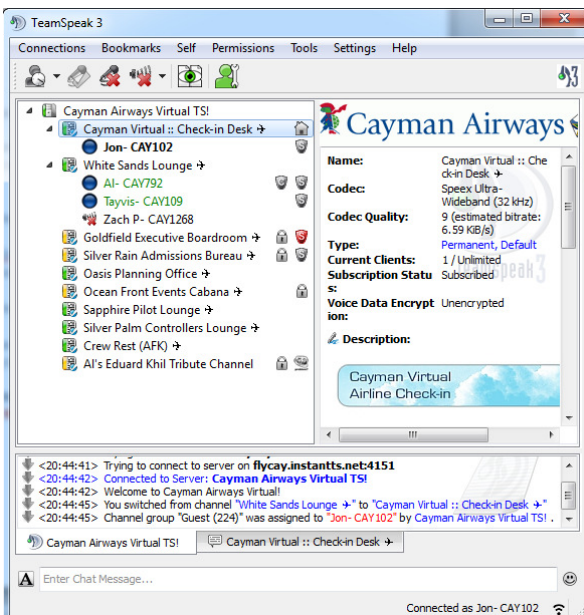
TeamSpeak 3

Connections Bookmarks Self Permissions Tools Settings Help

Cayman Airways Virtual TS!
Cayman Virtual :: Check-in Desk ✈
Jon- CAY102
White Sands Lounge ✈
Al- CAY792
Tayvis- CAY109
Zach P- CAY1268
Goldfield Executive Boardroom ✈
Silver Rain Admissions Bureau ✈
Oasis Planning Office ✈
Ocean Front Events Cabana ✈
Sapphire Pilot Lounge ✈
Silver Palm Controllers Lounge ✈
Crew Rest (AFK) ✈
Al's Eduard Khil Tribute Channel

Cayman Airways

| | |
|---|---|
| Name: | Cayman Virtual :: Check-in Desk ✈ |
| Codec: | Speex Ultra-Wideband (32 kHz) |
| Codec Quality: | 9 (estimated bitrate: 6.59 KiB/s) |
| Type: | Permanent, Default |
| Current Clients: | 1 / Unlimited |
| Subscription Status: | Subscribed |
| Voice Data Encryption: | Unencrypted |

Description:

Cayman Virtual
Airline Check-in

<20:44:41> Trying to connect to server on flycay.instantts.net:4151
<20:44:42> Connected to Server: Cayman Airways Virtual TS!
<20:44:42> Welcome to Cayman Airways Virtual!
<20:44:45> You switched from channel "White Sands Lounge ✈" to "Cayman Virtual :: Check-in Desk ✈"
<20:44:45> Channel group "Guest (224)" was assigned to "Jon- CAY102" by Cayman Airways Virtual TS! .

Cayman Airways Virtual TS!
Cayman Virtual :: Check-in Desk ✈

Enter Chat Message...

Connected as Jon- CAY102